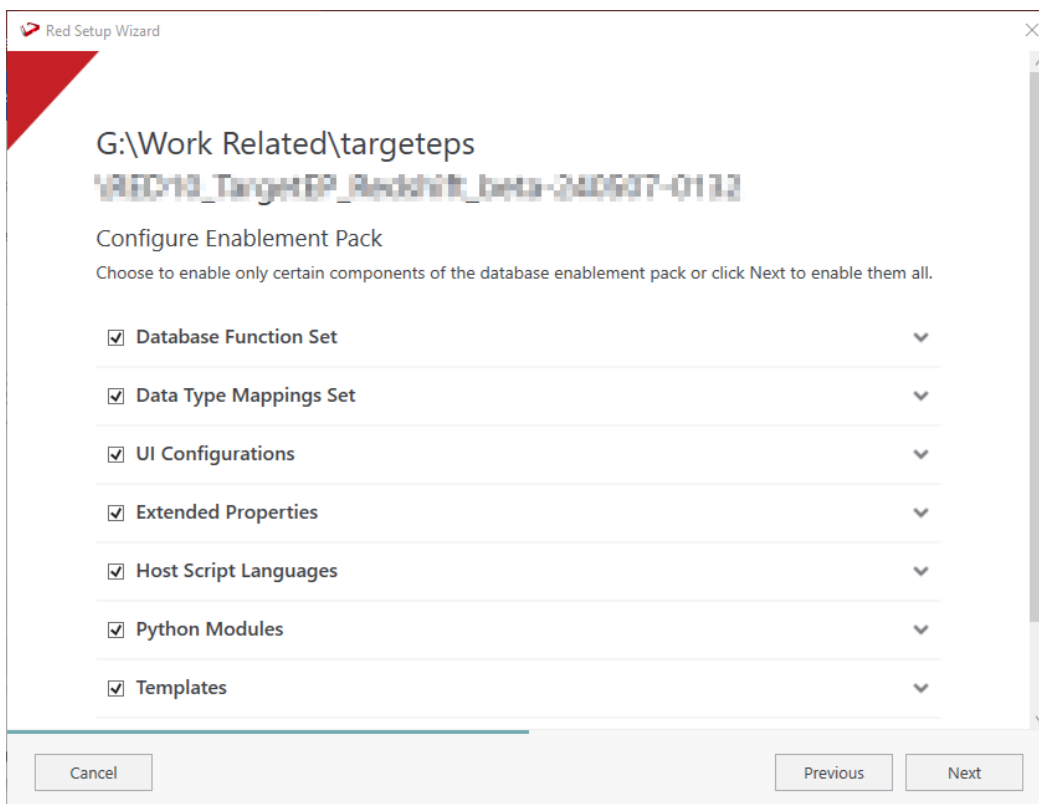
Red Setup Wizard

G:\Work Related\targeteps
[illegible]

Configure Enablement Pack
Choose to enable only certain components of the database enablement pack or click Next to enable them all.

Database Function Set
Data Type Mappings Set
UI Configurations
Extended Properties
Host Script Languages
Python Modules
Templates

Cancel
Previous
Next